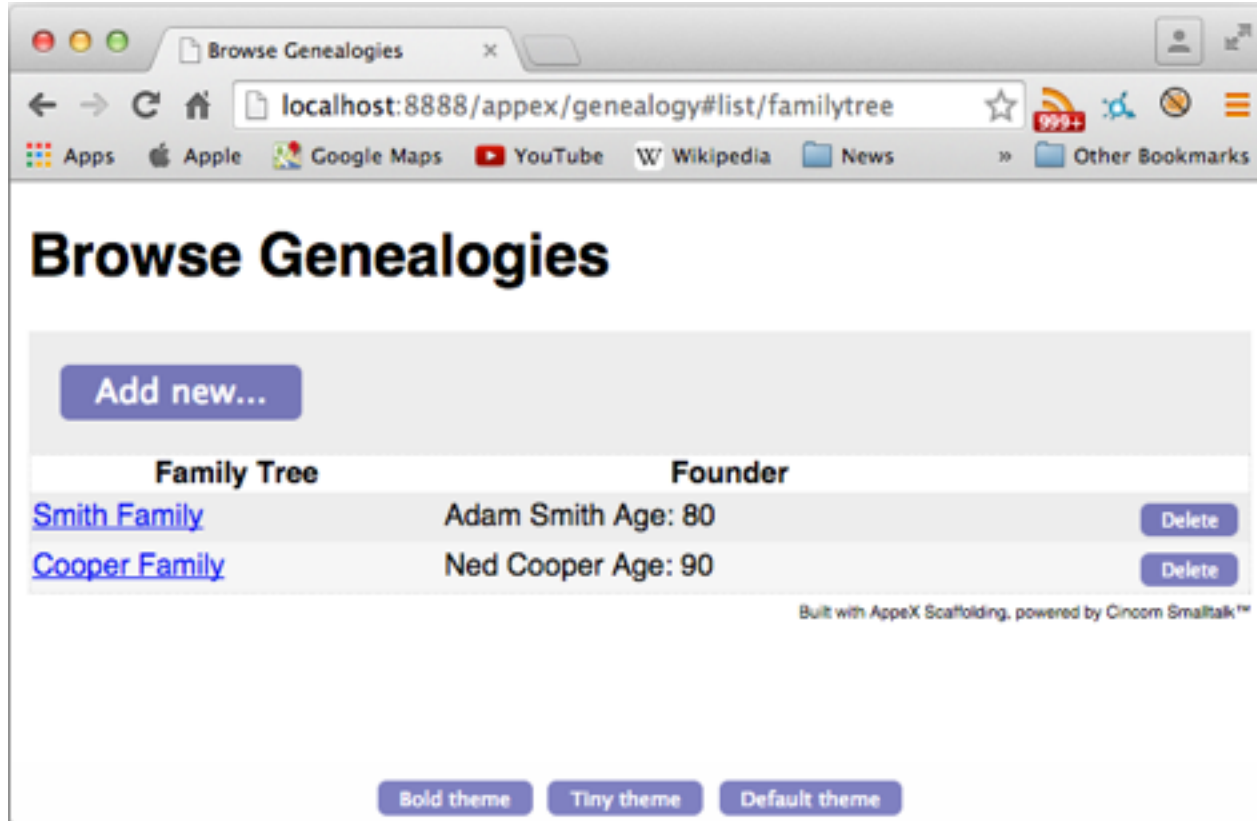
Browse Genealogies ×

localhost:8888/appex/genealogy#list/familytree

999+

Apps Apple Google Maps YouTube Wikipedia News » Other Bookmarks

Browse Genealogies

Add new...

| Family Tree | Founder | |
|---|---|---|
| Smith Family | Adam Smith Age: 80 | Delete |
| Cooper Family | Ned Cooper Age: 90 | Delete |

Built with AppeX Scaffolding, powered by Cincom Smalltalk™

Bold theme Tiny theme Default theme